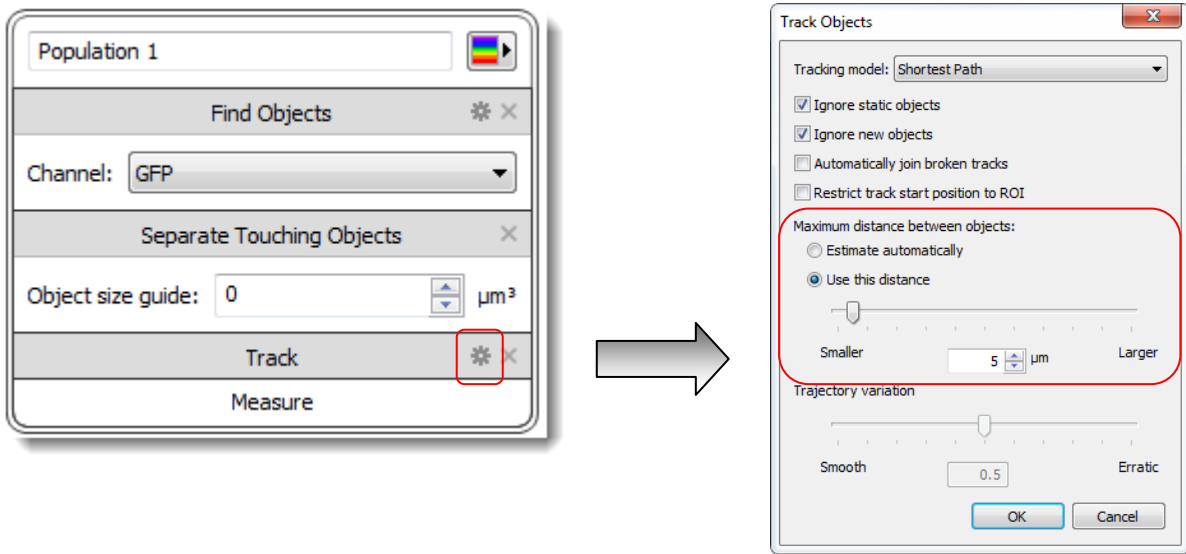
Population 1

Find Objects

Channel: GFP

Separate Touching Objects

Object size guide: 0 µm³

Track

Measure

Track Objects

Tracking model: Shortest Path

Ignore static objects

Ignore new objects

Automatically join broken tracks

Restrict track start position to ROI

Maximum distance between objects:

Estimate automatically

Use this distance

Smaller 5 µm Larger

Trajectory variation

Smooth 0.5 Erratic

OK Cancel